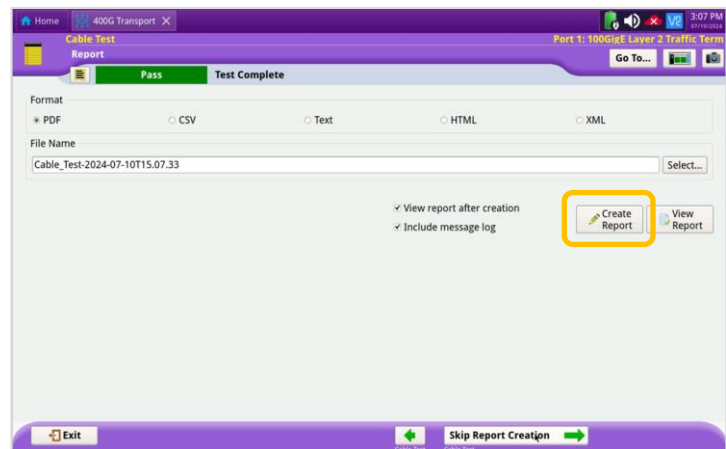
Home
400G Transport
3:07 PM
07/10/2024
Cable Test
Report
Port 1: 100GigE Layer 2 Traffic Term
Go To...
Pass
Test Complete

Format
PDF
CSV
Text
HTML
XML

File Name
Cable_Test-2024-07-10T15.07.33
Select...

View report after creation
Include message log
Create Report
View Report

Exit
Skip Report Creation